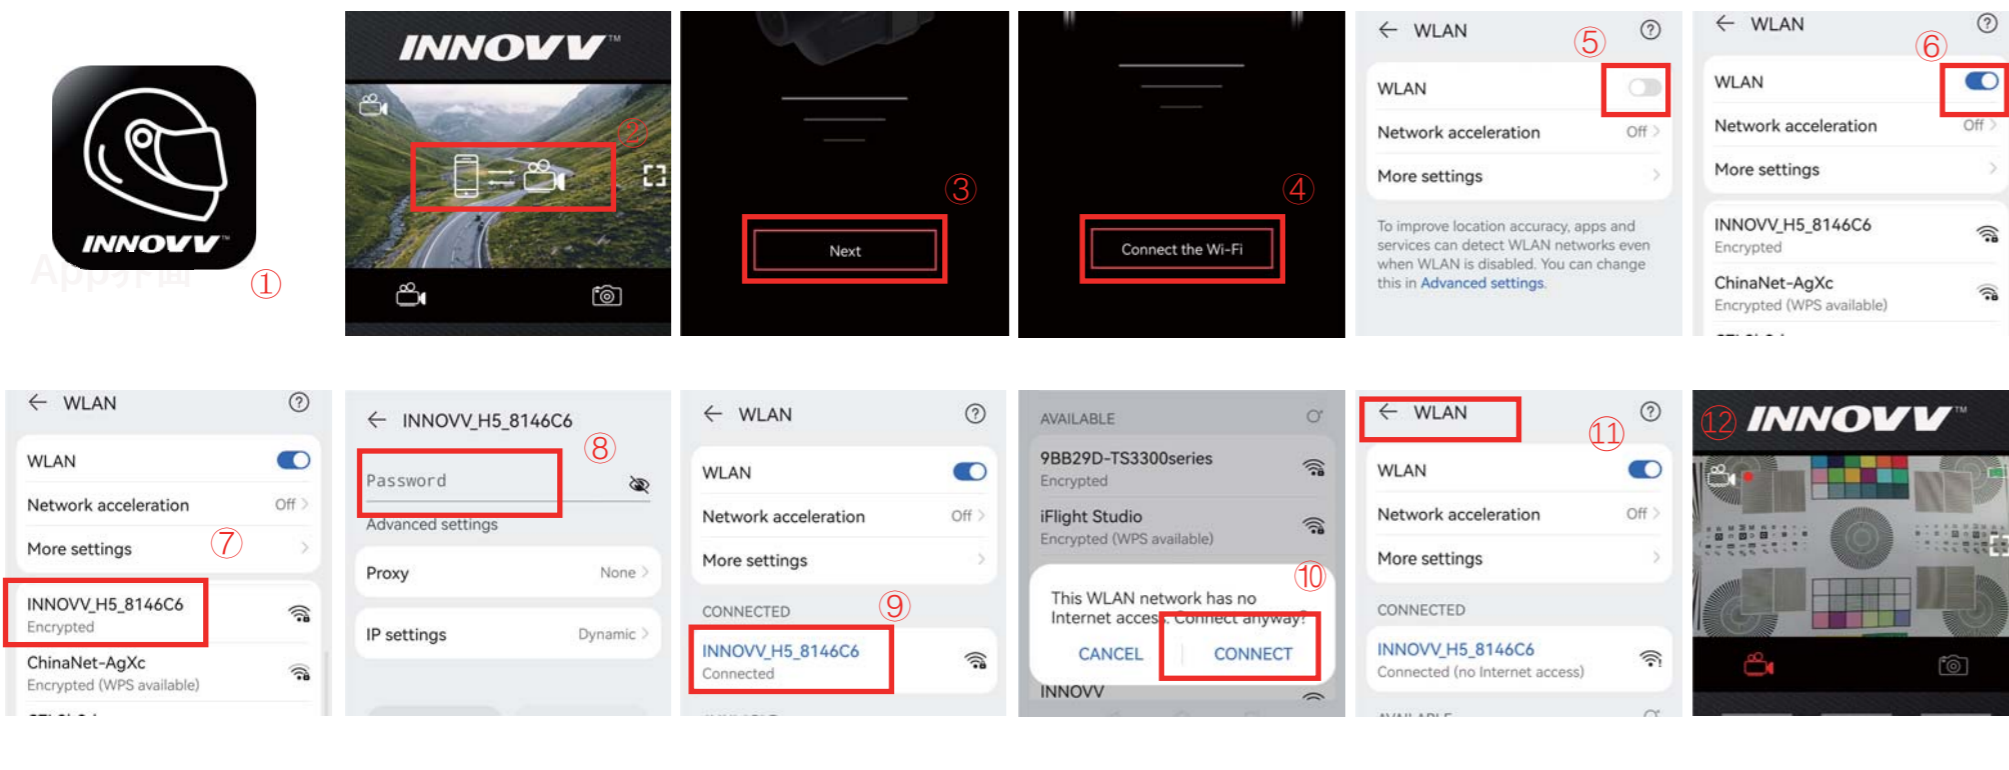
INNOVV
App升级
①

INNOVV
②

③
Next

④
Connect the Wi-Fi

WLAN
⑤
WLAN
Network acceleration Off
More settings
To improve location accuracy, apps and services can detect WLAN networks even when WLAN is disabled. You can change this in Advanced settings.

WLAN
⑥
WLAN
Network acceleration Off
More settings
INNOVV_H5_8146C6
Encrypted
ChinaNet-AgXc
Encrypted (WPS available)

WLAN
WLAN
Network acceleration Off
More settings
⑦
INNOVV_H5_8146C6
Encrypted
ChinaNet-AgXc
Encrypted (WPS available)

INNOVV_H5_8146C6
⑧
Password
Advanced settings
Proxy None
IP settings Dynamic

WLAN
WLAN
Network acceleration Off
More settings
CONNECTED
⑨
INNOVV_H5_8146C6
Connected

AVAILABLE
9BB29D-TS3300series
Encrypted
iFlight Studio
Encrypted (WPS available)
⑩
This WLAN network has no Internet access. Connect anyway?
CANCEL
CONNECT
INNOVV

WLAN
⑪
WLAN
Network acceleration Off
More settings
CONNECTED
INNOVV_H5_8146C6
Connected (no Internet access)

⑫ INNOVV